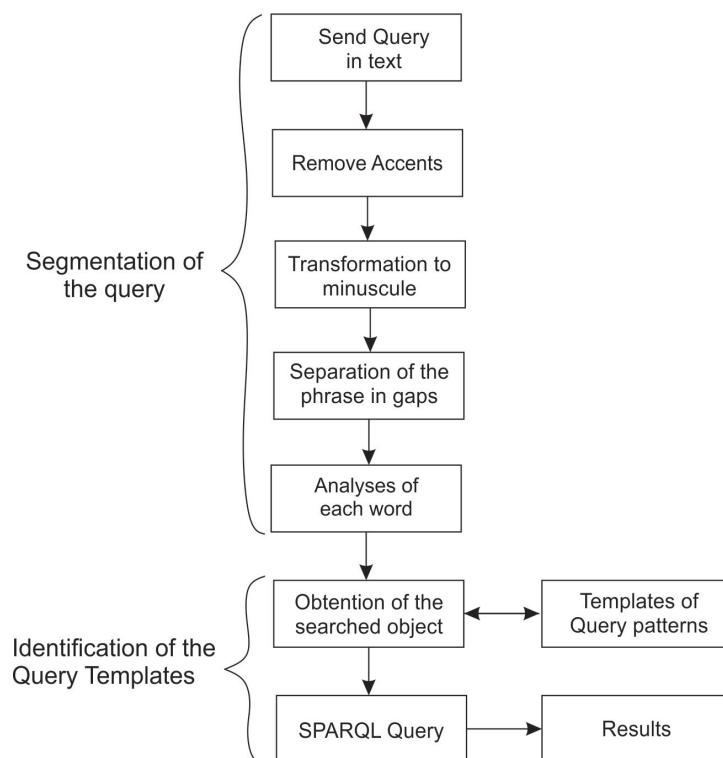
Segmentation of the query

Send Query in text

Remove Accents

Transformation to minuscule

Separation of the phrase in gaps

Analyses of each word

Identification of the Query Templates

Obtention of the searched object

Templates of Query patterns

SPARQL Query

Results